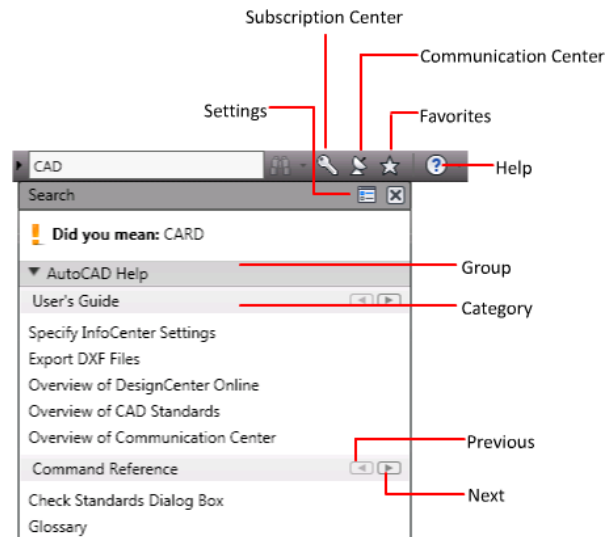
Subscription Center

Communication Center

Settings

Favorites

CAD

Help

Search

Did you mean: CARD

AutoCAD Help

Group

User's Guide

Category

Specify InfoCenter Settings
Export DXF Files
Overview of DesignCenter Online
Overview of CAD Standards
Overview of Communication Center

Previous

Command Reference

Next

Check Standards Dialog Box
Glossary